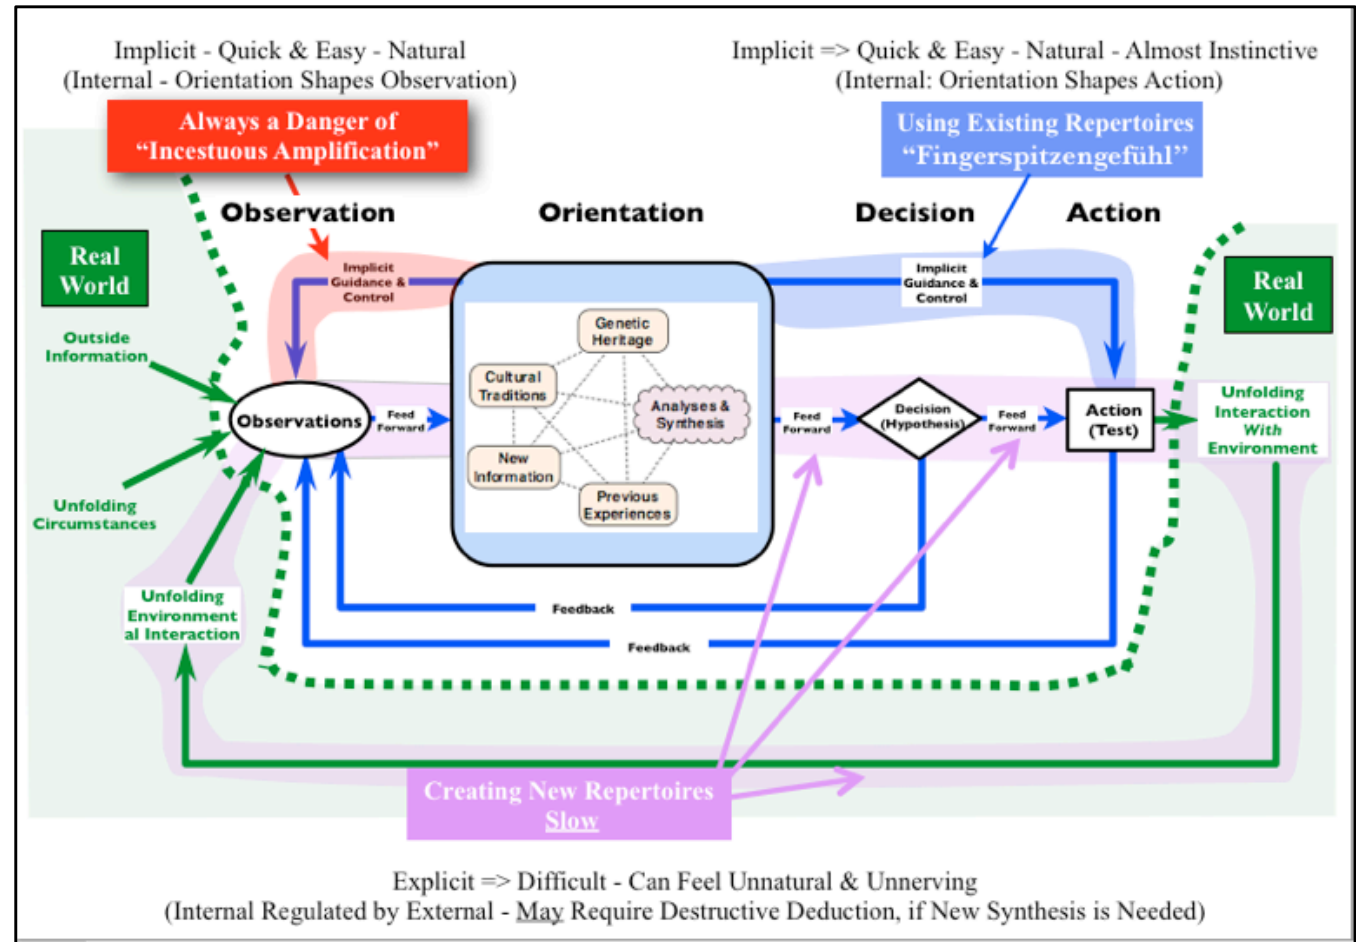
Implicit - Quick & Easy - Natural
(Internal - Orientation Shapes Observation)

Implicit => Quick & Easy - Natural - Almost Instinctive
(Internal: Orientation Shapes Action)

Always a Danger of
"Incestuous Amplification"

Using Existing Repertoires
"Fingerspitzengefühl"

Observation

Orientation

Decision

Action

Real World

Implicit Guidance & Control

Implicit Guidance & Control

Real World

Outside Information

Observations

Feed Forward

Genetic Heritage

Cultural Traditions

Analyses & Synthesis

New Information

Previous Experiences

Feed Forward

Decision (Hypothesis)

Feed Forward

Action (Test)

Unfolding Interaction With Environment

Unfolding Circumstances

Unfolding Environmental Interaction

Feedback

Feedback

Creating New Repertoires
Slow

Explicit => Difficult - Can Feel Unnatural & Unnerving
(Internal Regulated by External - May Require Destructive Deduction, if New Synthesis is Needed)